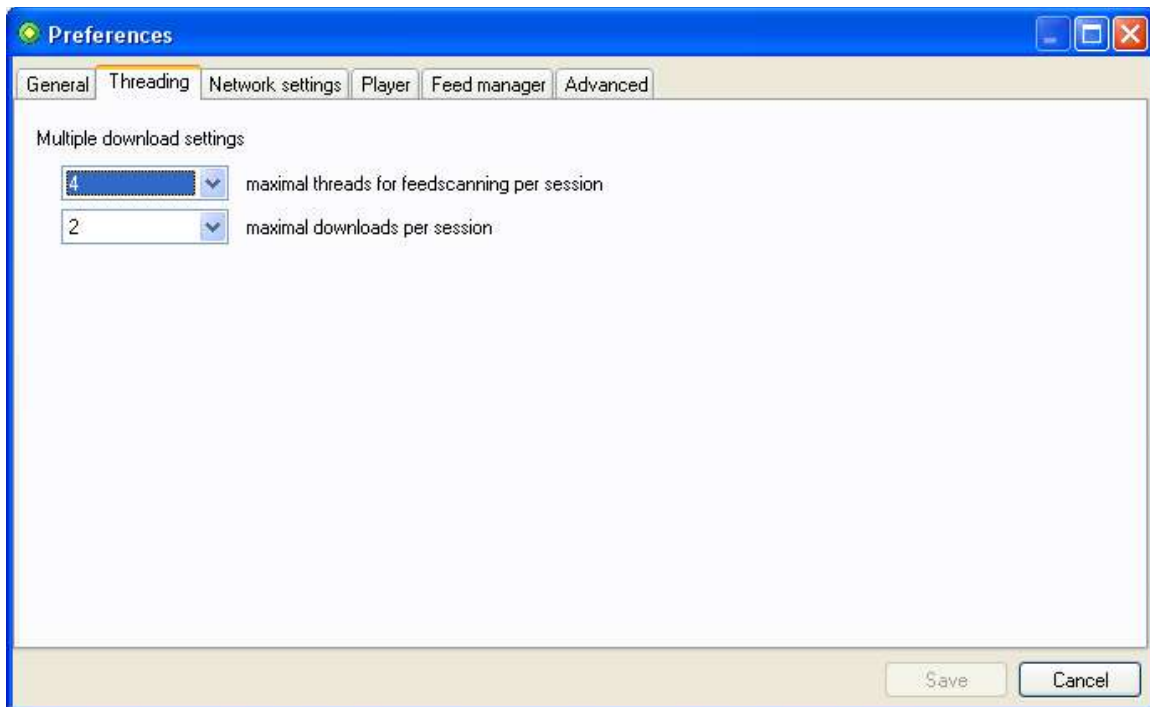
Preferences

General | Threading | Network settings | Player | Feed manager | Advanced

Multiple download settings

4 maximal threads for feedscanning per session

2 maximal downloads per session

Save Cancel